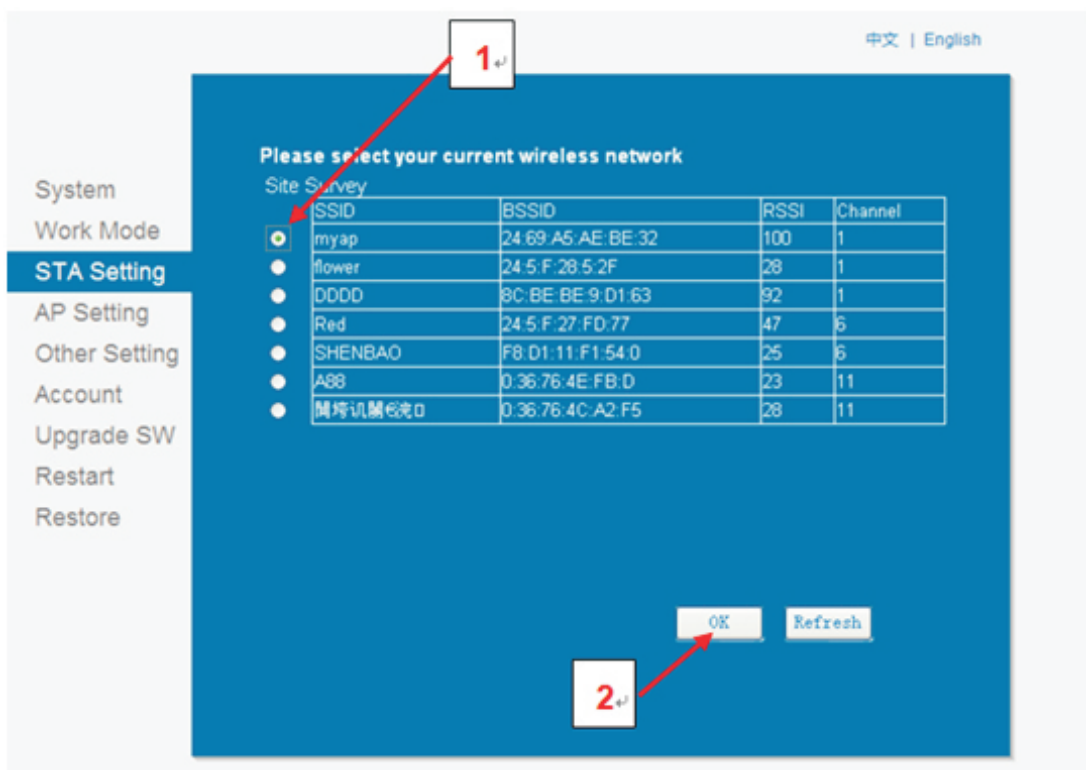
1↵

中文 | English

System
Work Mode
STA Setting
AP Setting
Other Setting
Account
Upgrade SW
Restart
Restore

Please select your current wireless network

Site Survey

| | SSID | BSSID | RSSI | Channel |
|---|---|---|---|---|
| ◉ | myap | 24:69:A5:AE:BE:32 | 100 | 1 |
| ● | flower | 24:5:F:28:5:2F | 28 | 1 |
| ● | DDDD | 8C:BE:BE:9:D1:63 | 92 | 1 |
| ● | Red | 24:5:F:27:FD:77 | 47 | 6 |
| ● | SHENBAO | F8:D1:11:F1:54:0 | 25 | 6 |
| ● | A88 | 0:36:76:4E:FB:D | 23 | 11 |
| ● | 闃垮讯闃€浣□ | 0:36:76:4C:A2:F5 | 28 | 11 |

OK Refresh

2↵